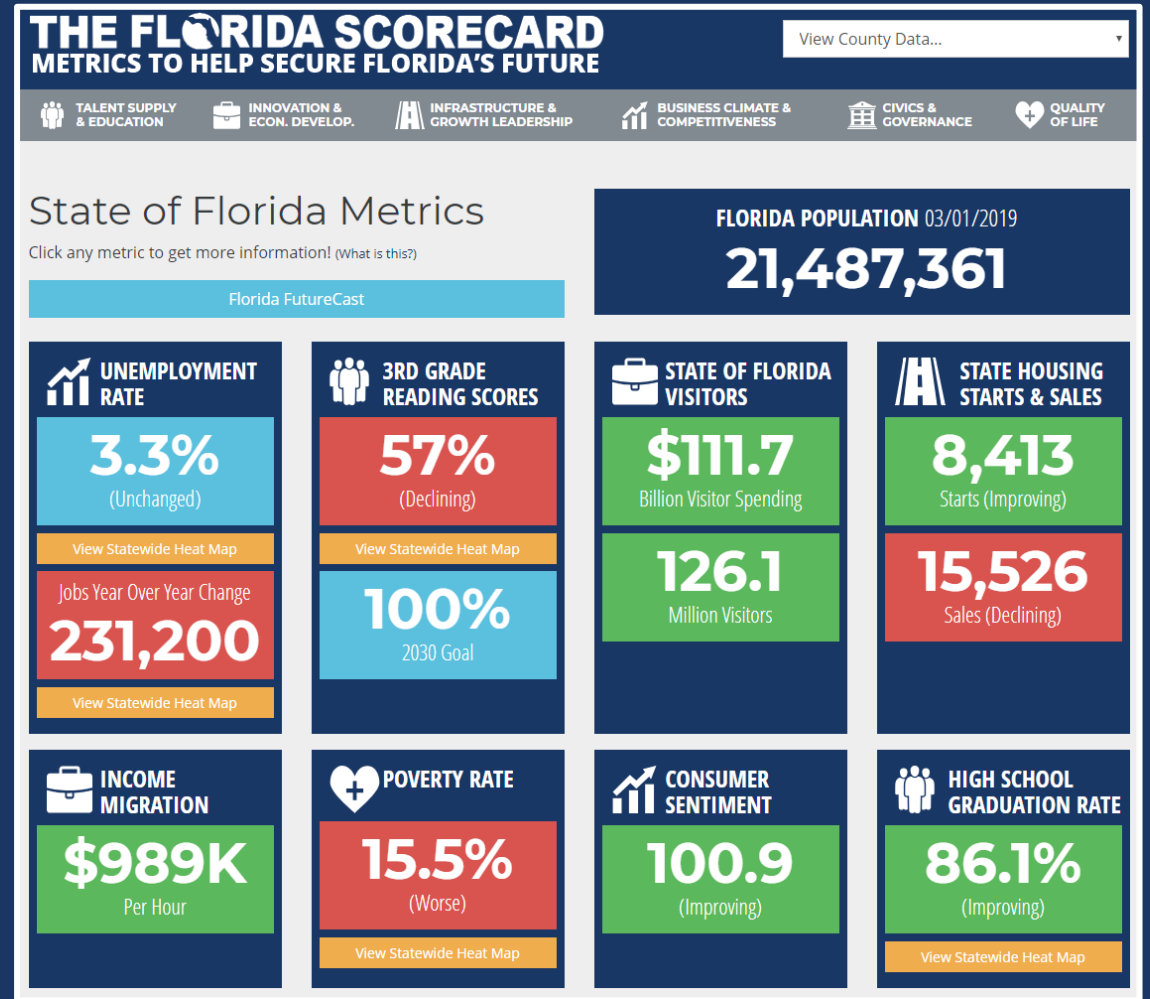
THE FLORIDA SCORECARD
METRICS TO HELP SECURE FLORIDA'S FUTURE

View County Data...

TALENT SUPPLY & EDUCATION
INNOVATION & ECON. DEVELOP.
INFRASTRUCTURE & GROWTH LEADERSHIP
BUSINESS CLIMATE & COMPETITIVENESS
CIVICS & GOVERNANCE
QUALITY OF LIFE

State of Florida Metrics
Click any metric to get more information! (What is this?)

Florida FutureCast

FLORIDA POPULATION 03/01/2019
21,487,361

UNEMPLOYMENT RATE
3.3%
(Unchanged)
View Statewide Heat Map
Jobs Year Over Year Change
231,200
View Statewide Heat Map

3RD GRADE READING SCORES
57%
(Declining)
View Statewide Heat Map
100%
2030 Goal

STATE OF FLORIDA VISITORS
$111.7
Billion Visitor Spending
126.1
Million Visitors

STATE HOUSING STARTS & SALES
8,413
Starts (Improving)
15,526
Sales (Declining)

INCOME MIGRATION
$989K
Per Hour

POVERTY RATE
15.5%
(Worse)
View Statewide Heat Map

CONSUMER SENTIMENT
100.9
(Improving)

HIGH SCHOOL GRADUATION RATE
86.1%
(Improving)
View Statewide Heat Map